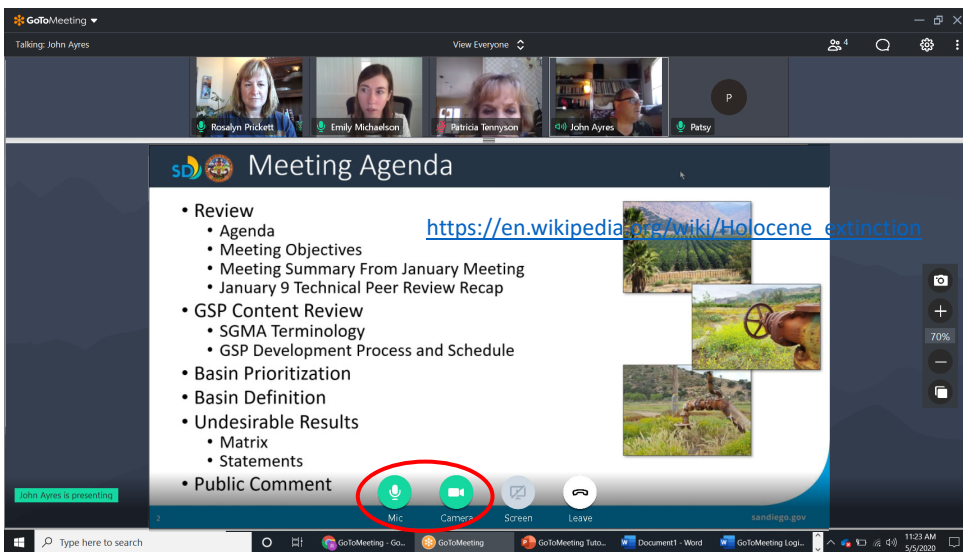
GoToMeeting

Talking: John Ayres

View Everyone

4

Rosalyn Prickett

Emily Michaelson

Patricia Tennyson

John Ayres

P

Patsy

SD

Meeting Agenda

• Review
  • Agenda
  • Meeting Objectives
  • Meeting Summary From January Meeting
  • January 9 Technical Peer Review Recap
• GSP Content Review
  • SGMA Terminology
  • GSP Development Process and Schedule
• Basin Prioritization
• Basin Definition
• Undesirable Results
  • Matrix
  • Statements
• Public Comment

https://en.wikipedia.org/wiki/Holocene_extinction

70%

John Ayres is presenting

2

Mic

Camera

Screen

Leave

sandiego.gov

Type here to search

GoToMeeting - Go...

GoToMeeting

GoToMeeting Tuto...

Document1 - Word

GoToMeeting Logi...

11:23 AM
5/5/2020